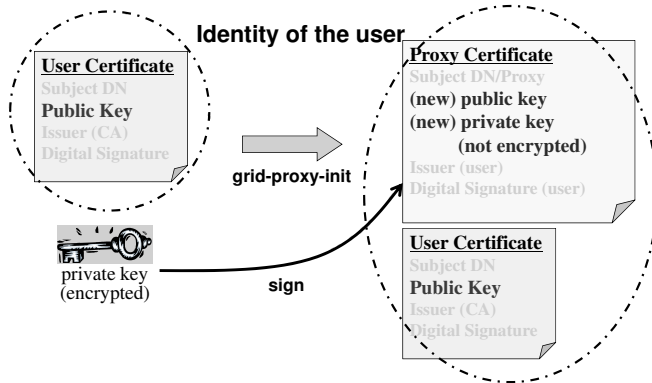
Identity of the user

User Certificate
Subject DN
Public Key
Issuer (CA)
Digital Signature

grid-proxy-init

Proxy Certificate
Subject DN/Proxy
(new) public key
(new) private key
(not encrypted)
Issuer (user)
Digital Signature (user)

private key
(encrypted)

sign

User Certificate
Subject DN
Public Key
Issuer (CA)
Digital Signature